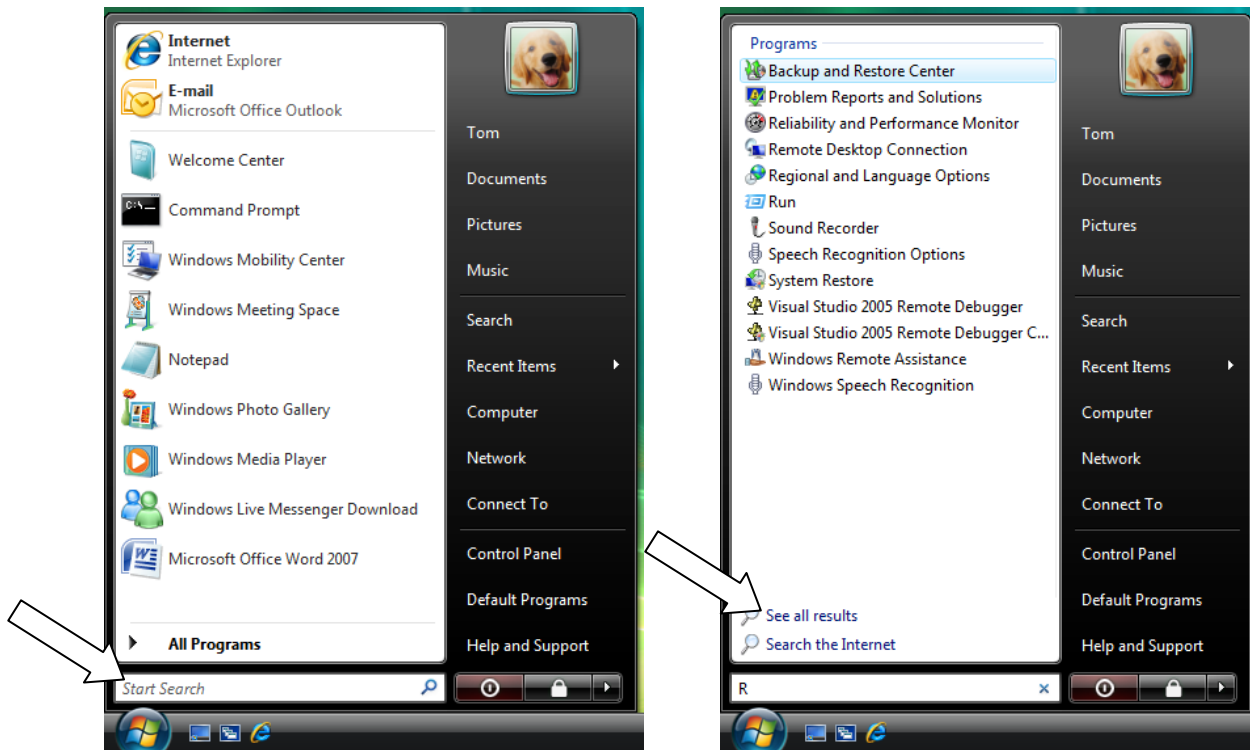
Internet
Internet Explorer
E-mail
Microsoft Office Outlook
Welcome Center
Command Prompt
Windows Mobility Center
Windows Meeting Space
Notepad
Windows Photo Gallery
Windows Media Player
Windows Live Messenger Download
Microsoft Office Word 2007
All Programs
Start Search

Tom
Documents
Pictures
Music
Search
Recent Items
Computer
Network
Connect To
Control Panel
Default Programs
Help and Support

Programs
Backup and Restore Center
Problem Reports and Solutions
Reliability and Performance Monitor
Remote Desktop Connection
Regional and Language Options
Run
Sound Recorder
Speech Recognition Options
System Restore
Visual Studio 2005 Remote Debugger
Visual Studio 2005 Remote Debugger C...
Windows Remote Assistance
Windows Speech Recognition
See all results
Search the Internet
R

Tom
Documents
Pictures
Music
Search
Recent Items
Computer
Network
Connect To
Control Panel
Default Programs
Help and Support